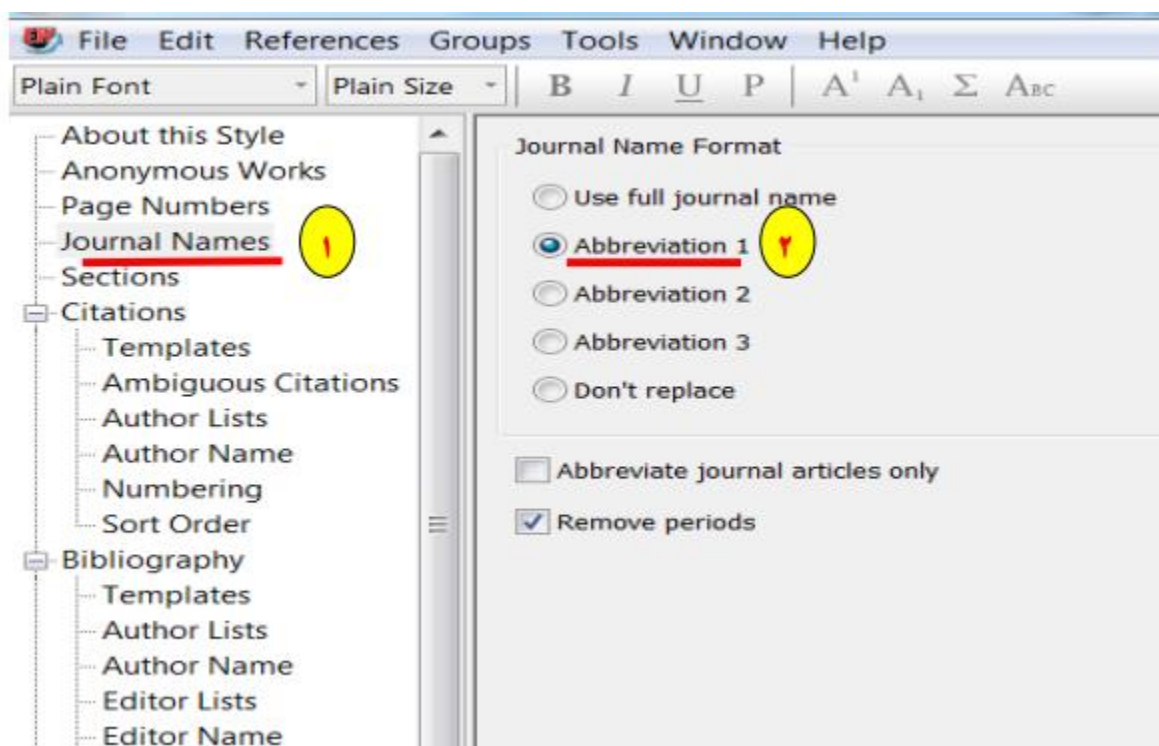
File Edit References Groups Tools Window Help

Plain Font Plain Size B I U P A¹ A₁ Σ Abc

About this Style
Anonymous Works
Page Numbers
Journal Names ١
Sections
Citations
Templates
Ambiguous Citations
Author Lists
Author Name
Numbering
Sort Order
Bibliography
Templates
Author Lists
Author Name
Editor Lists
Editor Name

Journal Name Format

Use full journal name
Abbreviation 1 ٢
Abbreviation 2
Abbreviation 3
Don't replace

Abbreviate journal articles only
Remove periods